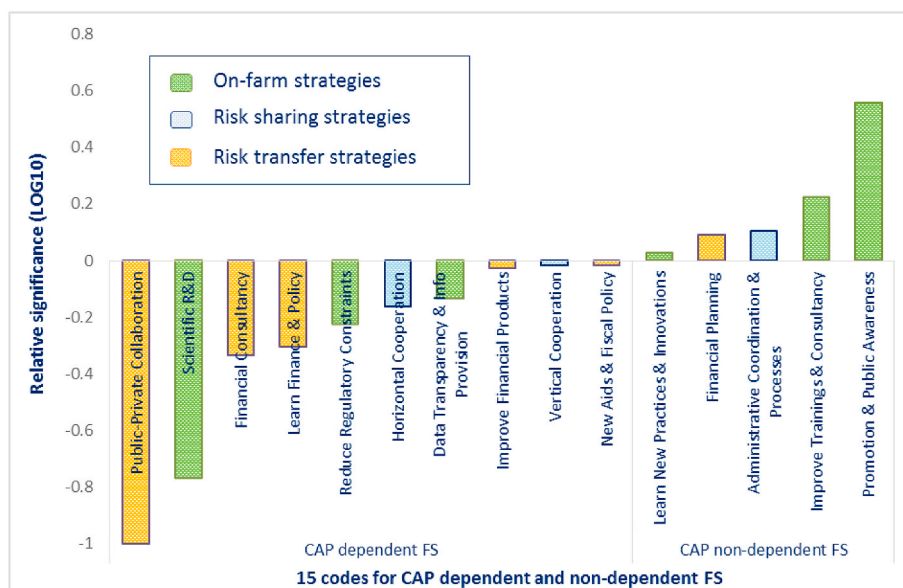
0.8
0.6
0.4
0.2
0
-0.2
-0.4
-0.6
-0.8
-1

Relative significance (LOG10)

On-farm strategies
Risk sharing strategies
Risk transfer strategies

Public-Private Collaboration
Scientific R&D
Financial Consultancy
Learn Finance & Policy
Reduce Regulatory Constraints
Horizontal Cooperation
Data Transparency & Info Provision
Improve Financial Products
Vertical Cooperation
New Aids & Fiscal Policy
Learn New Practices & Innovations
Financial Planning
Administrative Coordination & Processes
Improve Trainings & Consultancy
Promotion & Public Awareness

CAP dependent FS
CAP non-dependent FS

15 codes for CAP dependent and non-dependent FS